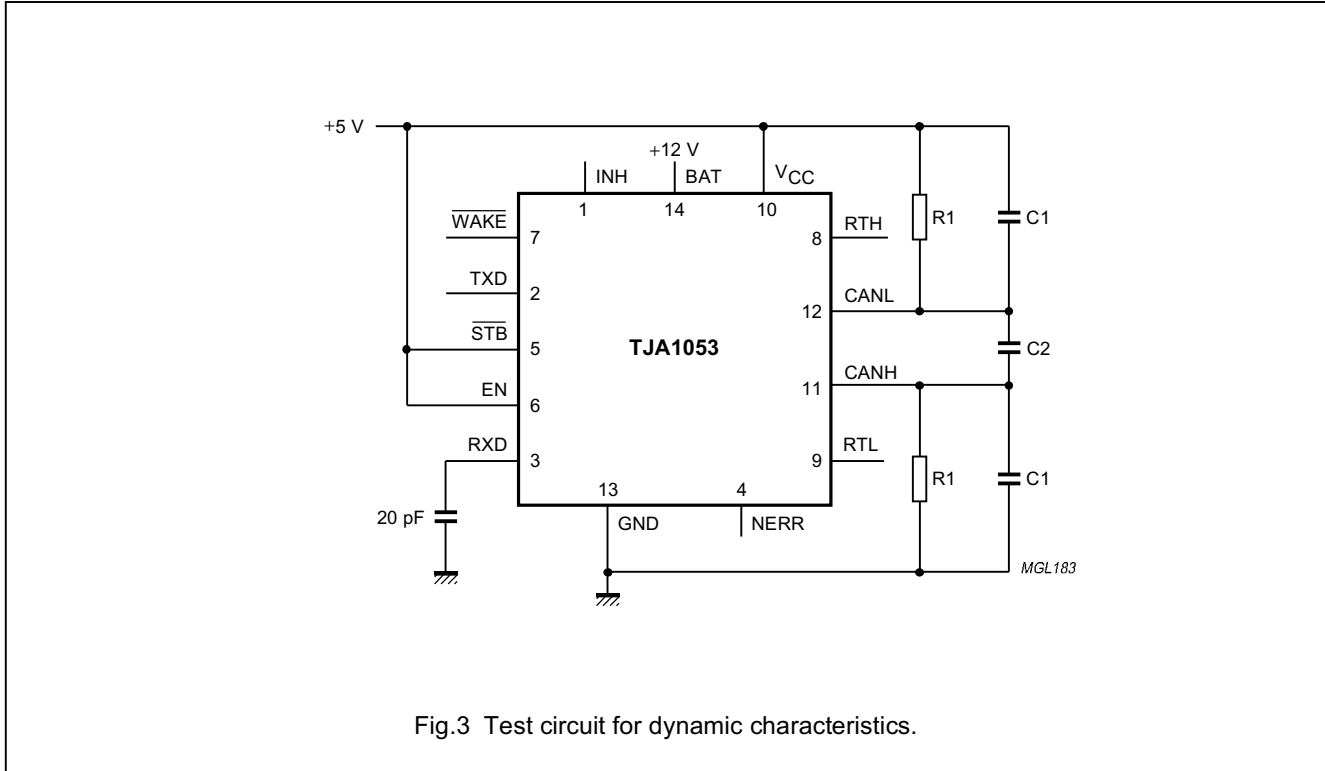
+5 V

+12 V

INH
BAT
$V_{CC}$

1
14
10

$\overline{WAKE}$
7

TXD
2

$\overline{STB}$
5

EN
6

RXD
3

TJA1053

RTH
8

CANL
12

CANH
11

RTL
9

13
4

GND
NERR

R1
R1
C1
C2
C1

20 pF

MGL183

Fig.3 Test circuit for dynamic characteristics.